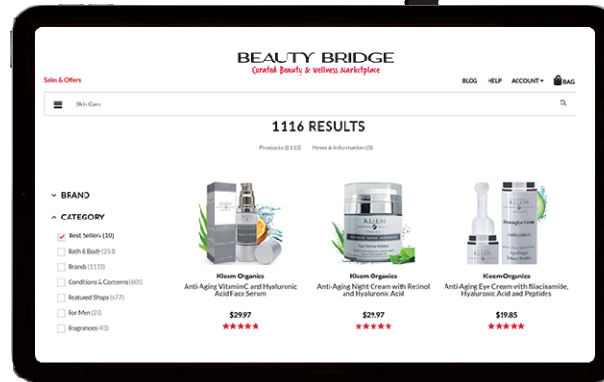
BEAUTY BRIDGE
Curated Beauty & Wellness Marketplace

Sales & Offers

BLOG HELP ACCOUNT BAG

Skin Care

1116 RESULTS

Products (1113) News & Information (3)

BRAND

CATEGORY

Best Sellers (10)
Bath & Body (253)
Brands (1113)
Conditions & Concerns (605)
Featured Shops (677)
For Men (23)
Fragrances (43)

Kleem Organics
Anti-Aging VitaminC and Hyaluronic Acid Face Serum
$29.97

Kleem Organics
Anti-Aging Night Cream with Retinol and Hyaluronic Acid
$29.97

KleemOrganics
Anti-Aging Eye Cream with Niacinamide, Hyaluronic Acid and Peptides
$19.85